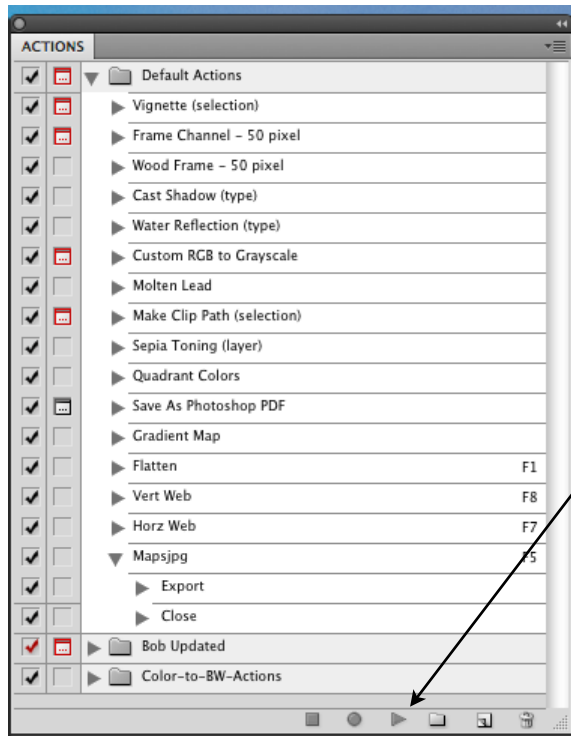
ACTIONS

Default Actions
Vignette (selection)
Frame Channel - 50 pixel
Wood Frame - 50 pixel
Cast Shadow (type)
Water Reflection (type)
Custom RGB to Grayscale
Molten Lead
Make Clip Path (selection)
Sepia Toning (layer)
Quadrant Colors
Save As Photoshop PDF
Gradient Map
Flatten F1
Vert Web F8
Horz Web F7
Mapsjpg F5
Export
Close
Bob Updated
Color-to-BW-Actions